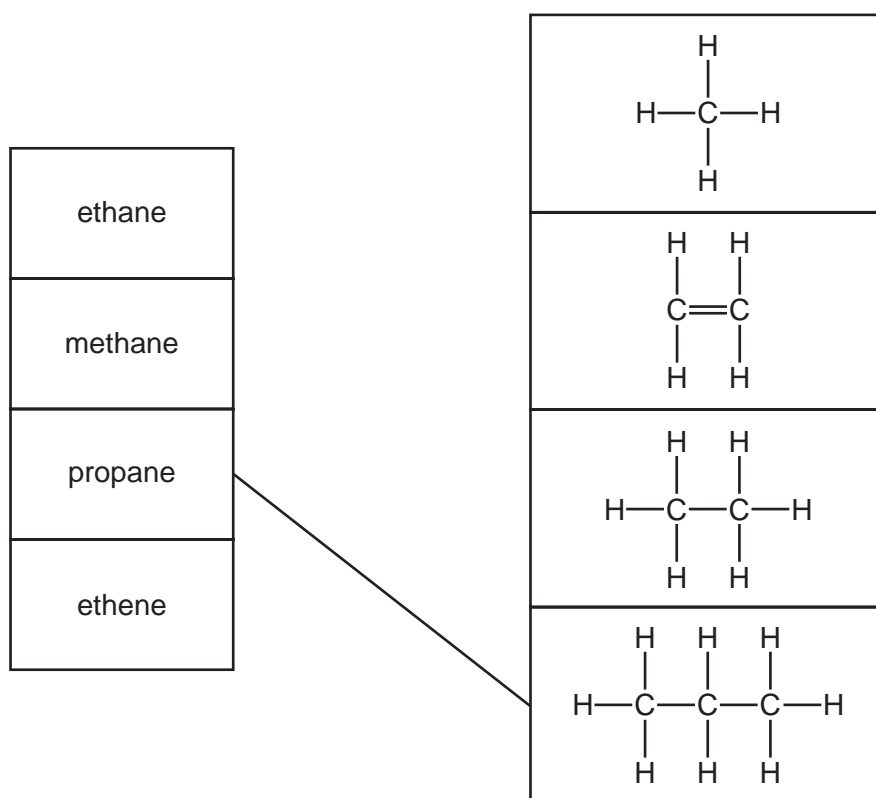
| |
|---|
| ethane |
| methane |
| propane |
| ethene |

| |
|---|
| $H-\underset{H}{\overset{H}{C}}-H$ |
| $\underset{H}{\overset{H}{C}}=\underset{H}{\overset{H}{C}}$ |
| $H-\underset{H}{\overset{H}{C}}-\underset{H}{\overset{H}{C}}-H$ |
| $H-\underset{H}{\overset{H}{C}}-\underset{H}{\overset{H}{C}}-\underset{H}{\overset{H}{C}}-H$ |